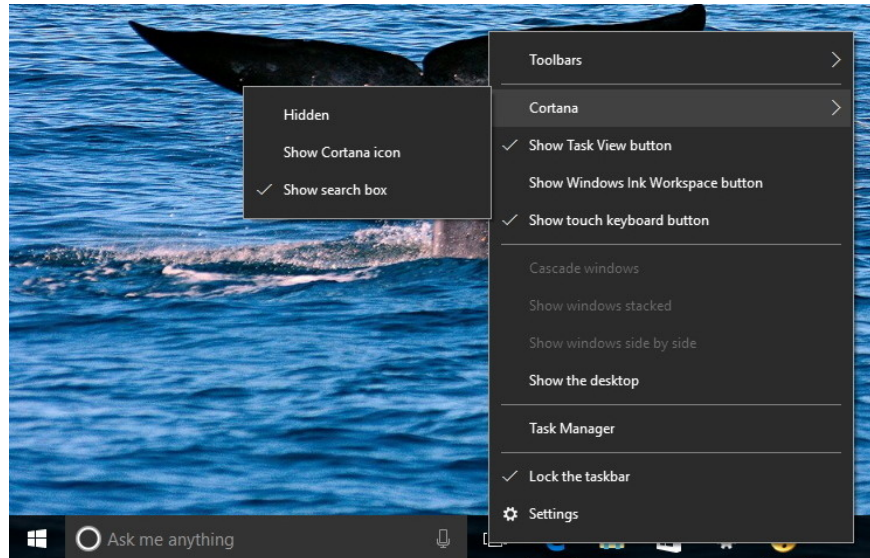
Toolbars

Cortana

✓ Show Task View button

Show Windows Ink Workspace button

✓ Show touch keyboard button

Cascade windows

Show windows stacked

Show windows side by side

Show the desktop

Task Manager

✓ Lock the taskbar

Settings

Hidden

Show Cortana icon

✓ Show search box

Ask me anything